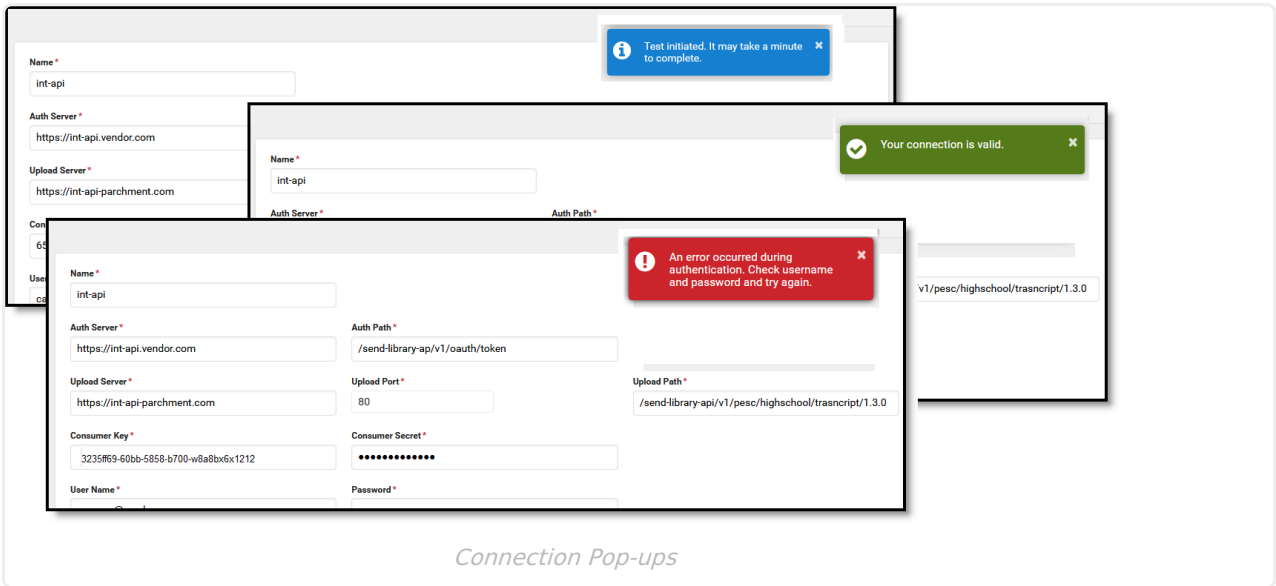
Name *
int-api
Auth Server *
https://int-api.vendor.com
Upload Server *
https://int-api-parchment.com
Con
65
User
ca

Test initiated. It may take a minute to complete.

Name *
int-api
Auth Server *
Auth Path *

Your connection is valid.

v1/pesc/highschool/trasncript/1.3.0

Name *
int-api
Auth Server *
https://int-api.vendor.com
Auth Path *
/send-library-ap/v1/oauth/token
Upload Server *
https://int-api-parchment.com
Upload Port *
80
Upload Path *
/send-library-api/v1/pesc/highschool/trasncript/1.3.0
Consumer Key *
3235ff69-60bb-5858-b700-w8a8bx6x1212
Consumer Secret *
•••••••••••••
User Name *
Password *

An error occurred during authentication. Check username and password and try again.

Connection Pop-ups